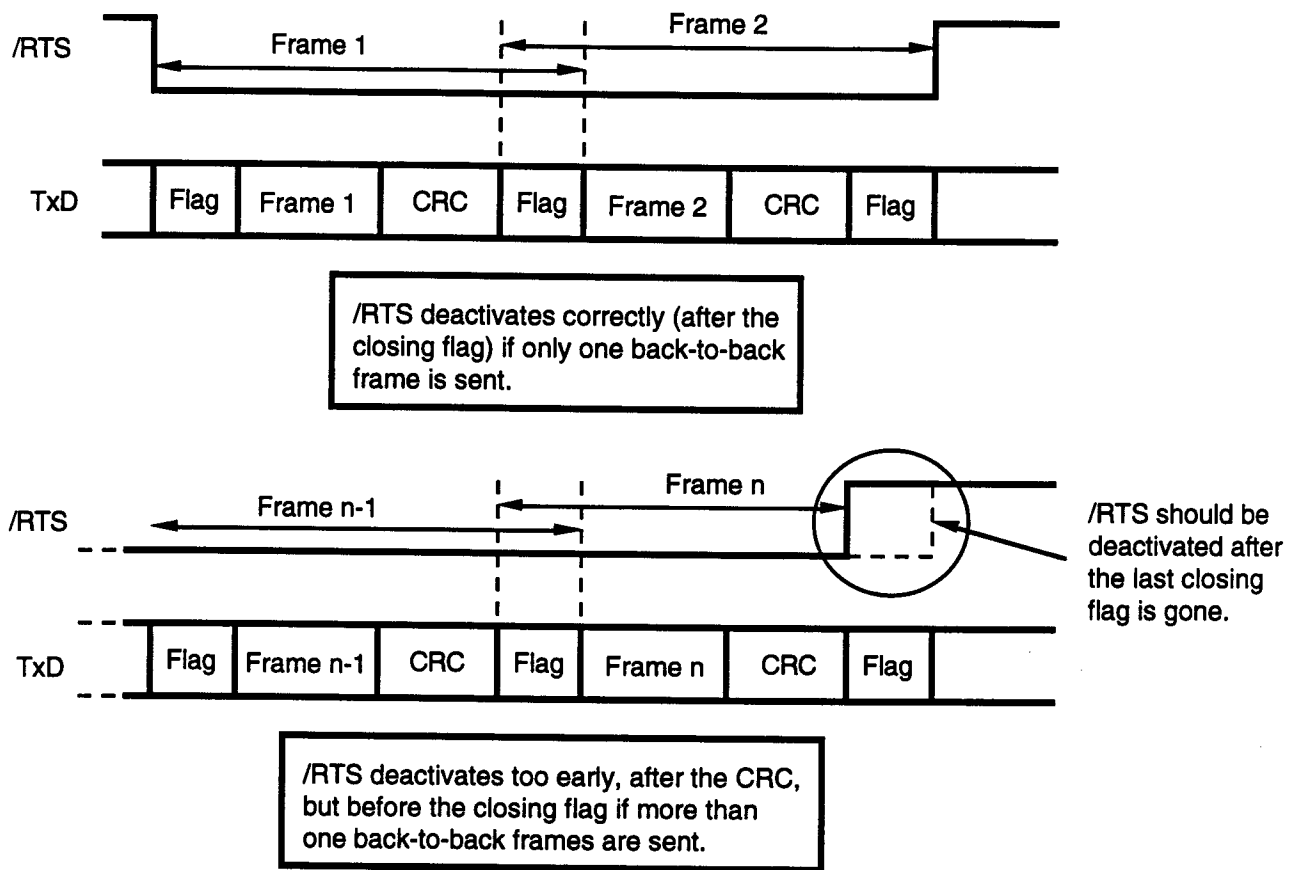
/RTS

Frame 1

Frame 2

TxD

| Flag | Frame 1 | CRC | Flag | Frame 2 | CRC | Flag |
|---|---|---|---|---|---|---|

/RTS deactivates correctly (after the closing flag) if only one back-to-back frame is sent.

/RTS

Frame n-1

Frame n

/RTS should be deactivated after the last closing flag is gone.

TxD

| Flag | Frame n-1 | CRC | Flag | Frame n | CRC | Flag |
|---|---|---|---|---|---|---|

/RTS deactivates too early, after the CRC, but before the closing flag if more than one back-to-back frames are sent.